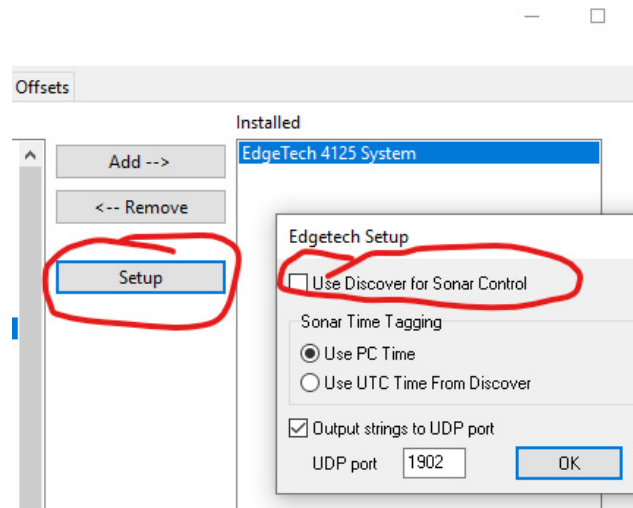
Offsets

Installed

Add -->

<-- Remove

Setup

EdgeTech 4125 System

Edgetech Setup

Use Discover for Sonar Control

Sonar Time Tagging

Use PC Time

Use UTC Time From Discover

Output strings to UDP port

UDP port 1902

OK